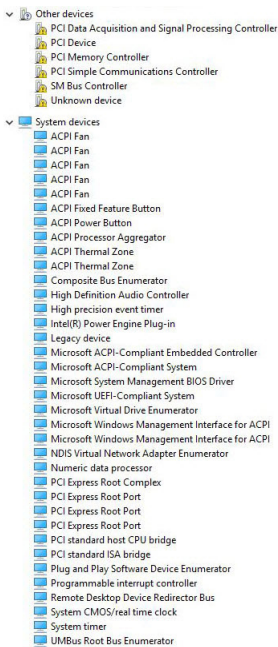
Other devices
PCI Data Acquisition and Signal Processing Controller
PCI Device
PCI Memory Controller
PCI Simple Communications Controller
SM Bus Controller
Unknown device

System devices
ACPI Fan
ACPI Fan
ACPI Fan
ACPI Fan
ACPI Fan
ACPI Fixed Feature Button
ACPI Power Button
ACPI Processor Aggregator
ACPI Thermal Zone
ACPI Thermal Zone
Composite Bus Enumerator
High Definition Audio Controller
High precision event timer
Intel(R) Power Engine Plug-in
Legacy device
Microsoft ACPI-Compliant Embedded Controller
Microsoft ACPI-Compliant System
Microsoft System Management BIOS Driver
Microsoft UEFI-Compliant System
Microsoft Virtual Drive Enumerator
Microsoft Windows Management Interface for ACPI
Microsoft Windows Management Interface for ACPI
NDIS Virtual Network Adapter Enumerator
Numeric data processor
PCI Express Root Complex
PCI Express Root Port
PCI Express Root Port
PCI Express Root Port
PCI standard host CPU bridge
PCI standard ISA bridge
Plug and Play Software Device Enumerator
Programmable interrupt controller
Remote Desktop Device Redirector Bus
System CMOS/real time clock
System timer
UMBus Root Bus Enumerator